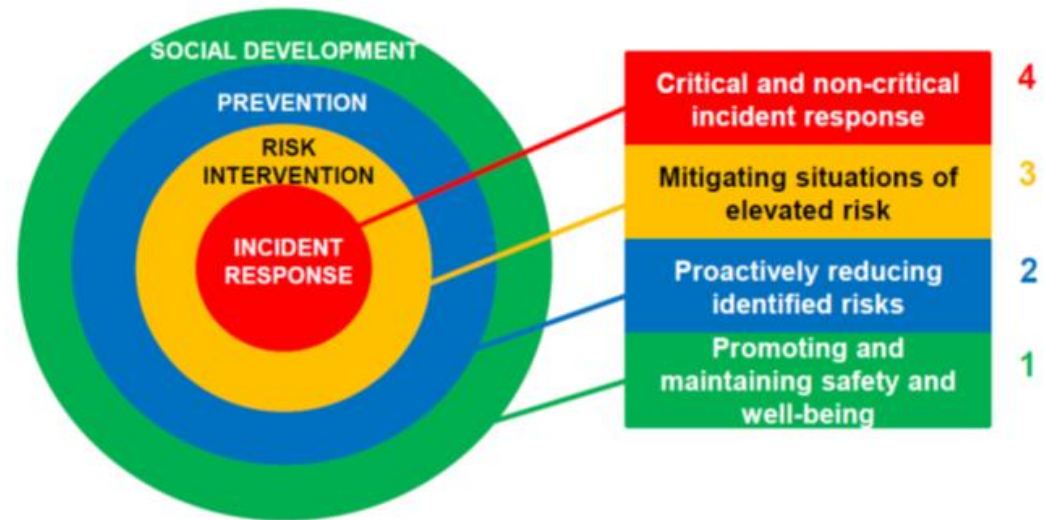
SOCIAL DEVELOPMENT
PREVENTION
RISK INTERVENTION
INCIDENT RESPONSE

Critical and non-critical incident response 4
Mitigating situations of elevated risk 3
Proactively reducing identified risks 2
Promoting and maintaining safety and well-being 1